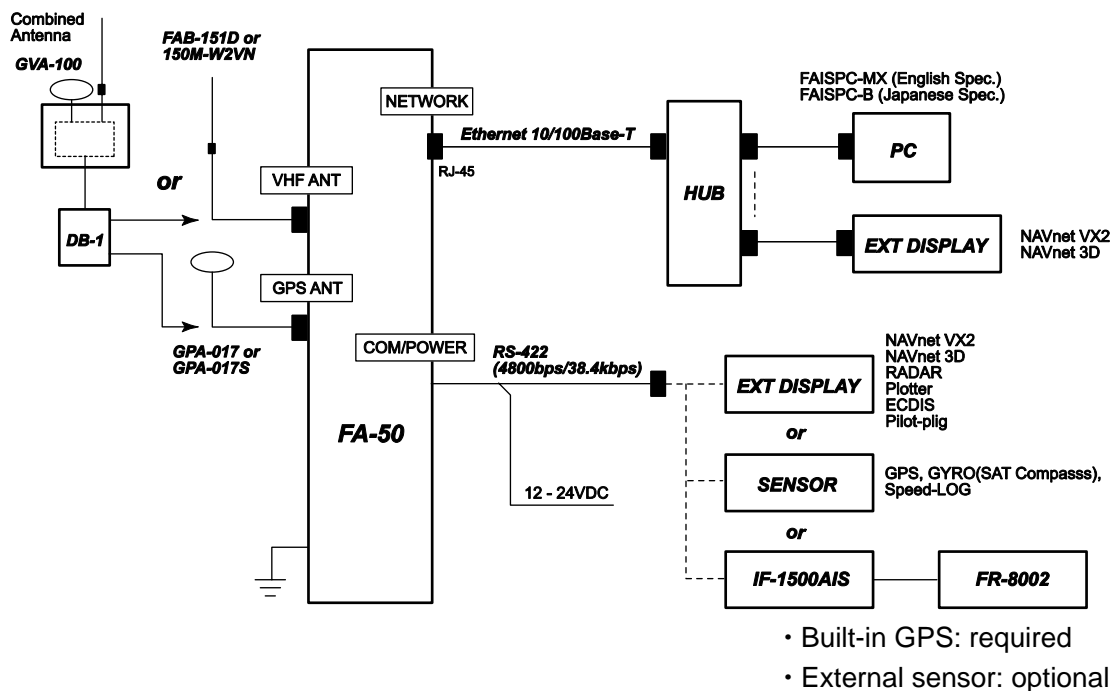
Combined Antenna
GVA-100

FAB-151D or 150M-W2VN

or

DB-1

NETWORK

VHF ANT

GPS ANT

COM/POWER

RJ-45

Ethernet 10/100Base-T

HUB

FAISPC-MX (English Spec.)
FAISPC-B (Japanese Spec.)

PC

EXT DISPLAY

NAVnet VX2
NAVnet 3D

GPA-017 or GPA-017S

RS-422 (4800bps/38.4kbps)

FA-50

12 - 24VDC

EXT DISPLAY

NAVnet VX2
NAVnet 3D
RADAR
Plotter
ECDIS
Pilot-plig

or

SENSOR

GPS, GYRO(SAT Compasss), Speed-LOG

or

IF-1500AIS

FR-8002

・Built-in GPS: required
・External sensor: optional